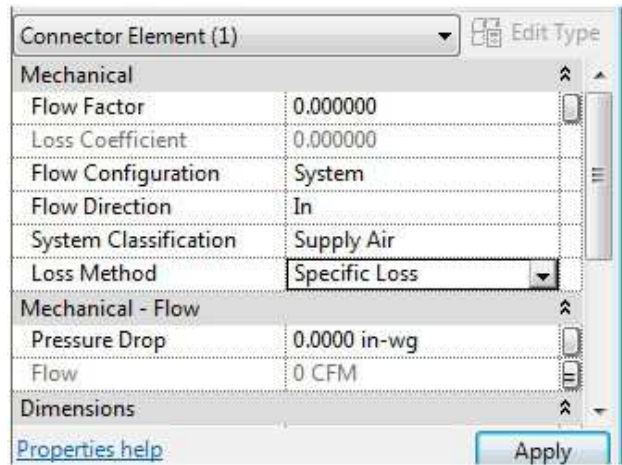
Connector Element (1)

Edit Type

Mechanical

| | |
|---|---|
| Flow Factor | 0.000000 |
| Loss Coefficient | 0.000000 |
| Flow Configuration | System |
| Flow Direction | In |
| System Classification | Supply Air |
| Loss Method | Specific Loss |

Mechanical - Flow

| | |
|---|---|
| Pressure Drop | 0.0000 in-wg |
| Flow | 0 CFM |

Dimensions

Properties help

Apply